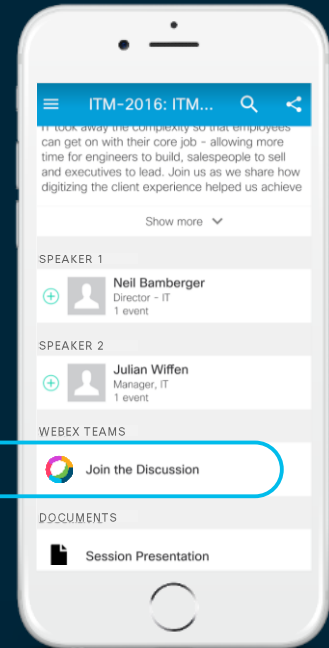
ITM-2016: ITM...

IT took away the complexity so that employees can get on with their core job - allowing more time for engineers to build, salespeople to sell and executives to lead. Join us as we share how digitizing the client experience helped us achieve

Show more

SPEAKER 1

Neil Bamberger
Director - IT
1 event

SPEAKER 2

Julian Wiffen
Manager, IT
1 event

WEBEX TEAMS

Join the Discussion

DOCUMENTS

Session Presentation